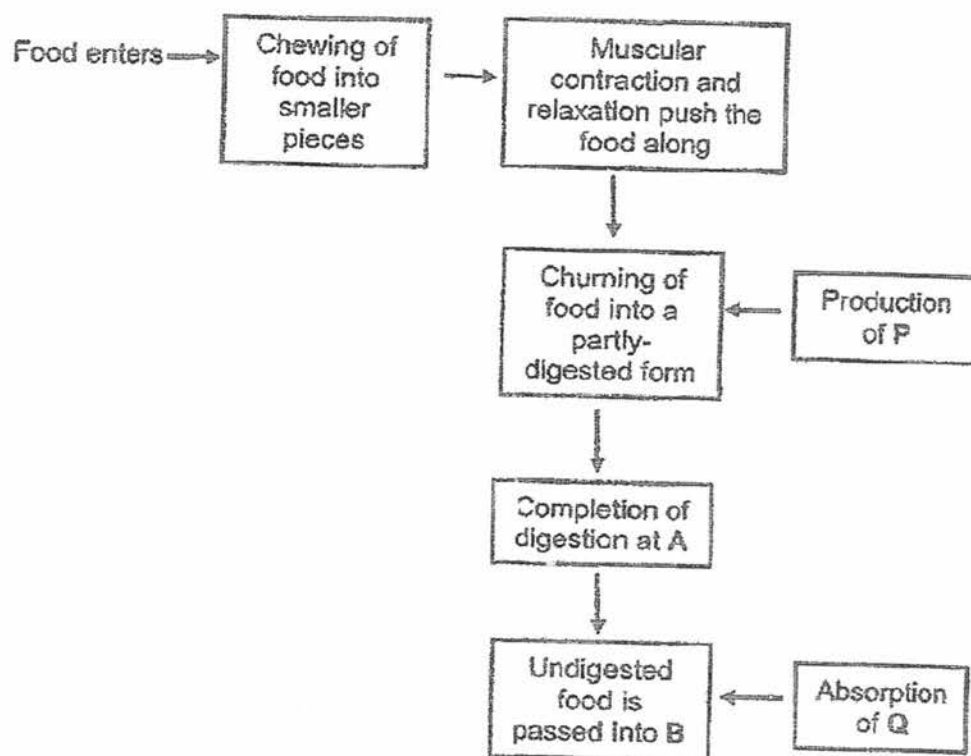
Food enters

Chewing of food into smaller pieces

Muscular contraction and relaxation push the food along

Churning of food into a partly-digested form

Production of P

Completion of digestion at A

Undigested food is passed into B

Absorption of Q